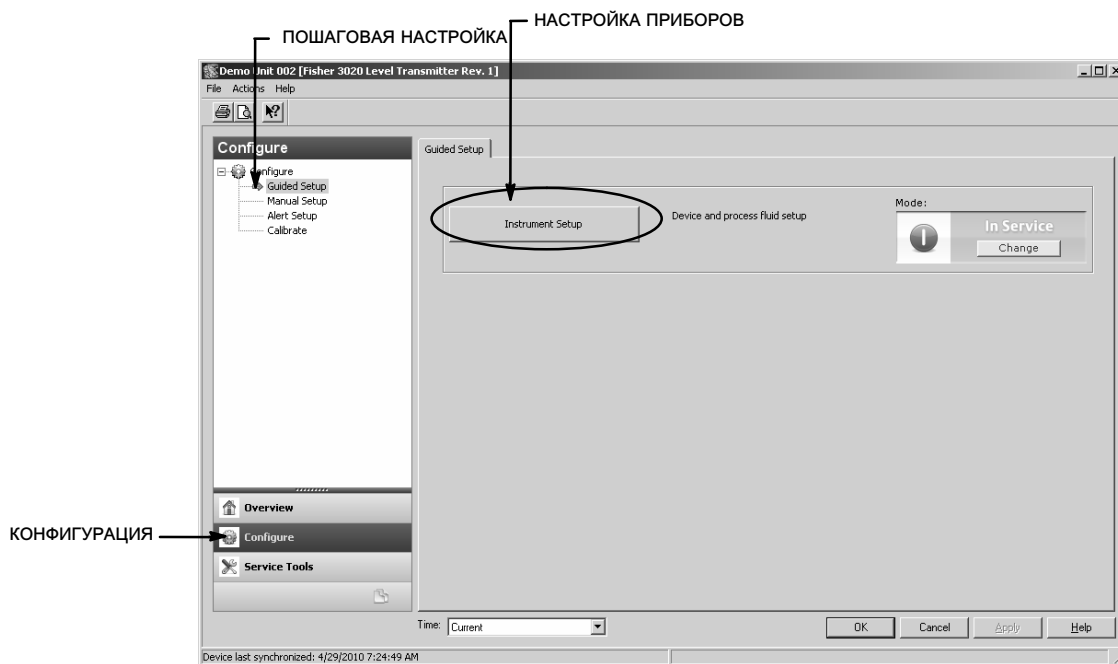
НАСТРОЙКА ПРИБОРОВ

ПОШАГОВАЯ НАСТРОЙКА

Demo Unit 002 [Fisher 3020 Level Transmitter Rev. 1]

File Actions Help

Configure

Configure
Guided Setup
Manual Setup
Alert Setup
Calibrate

Guided Setup

Instrument Setup

Device and process fluid setup

Mode:

In Service

Change

Overview

КОНФИГУРАЦИЯ

Configure

Service Tools

Time: Current

OK Cancel Apply Help

Device last synchronized: 4/29/2010 7:24:49 AM